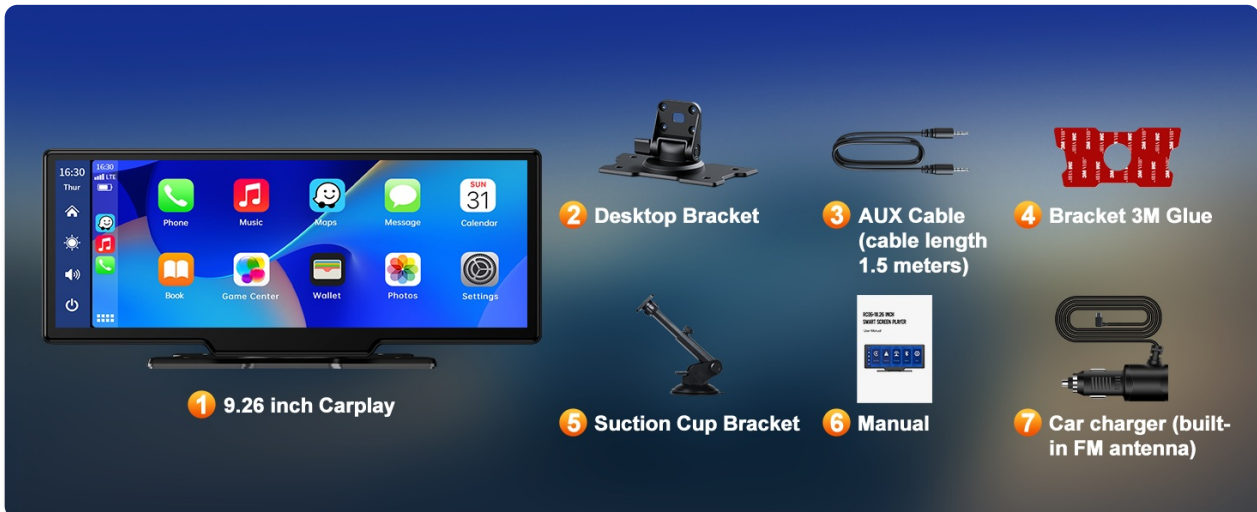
16:30
Thur

16:30
LTE

Phone
Music
Maps
Message
SUN
31
Calendar

Book
Game Center
Wallet
Photos
Settings

1 9.26 inch Carplay

2 Desktop Bracket

3 AUX Cable (cable length 1.5 meters)

4 Bracket 3M Glue

5 Suction Cup Bracket

RC09-10.26 INCH
SMART SCREEN PLAYER
User Manual

6 Manual

7 Car charger (built-in FM antenna)